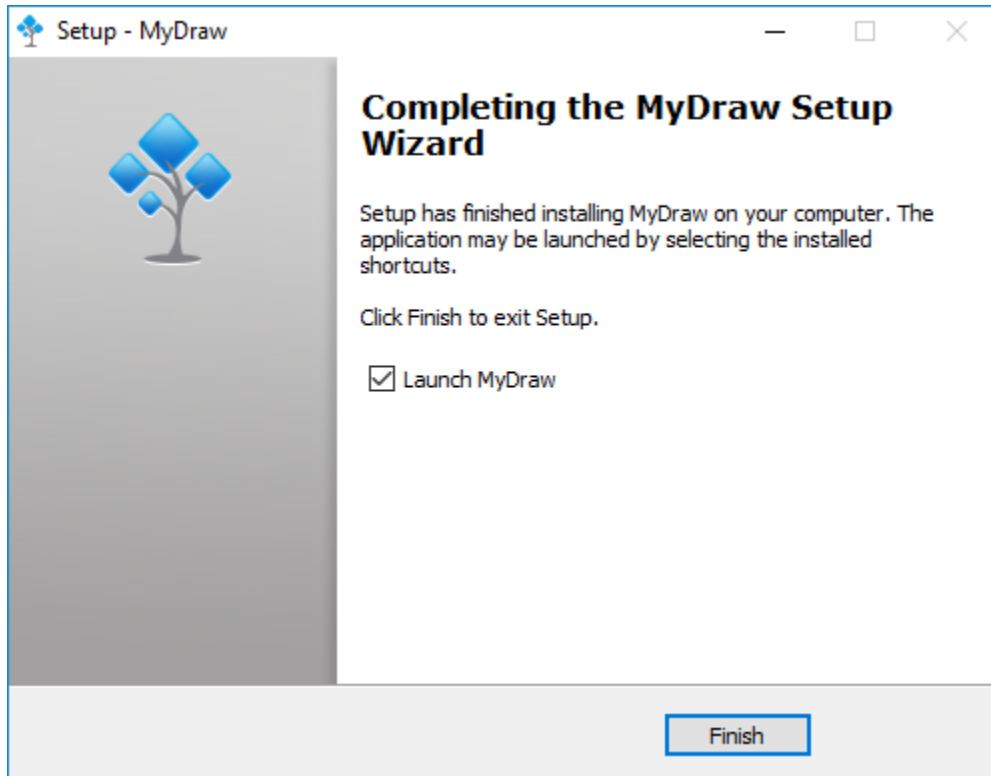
Setup - MyDraw

Completing the MyDraw Setup Wizard

Setup has finished installing MyDraw on your computer. The application may be launched by selecting the installed shortcuts.

Click Finish to exit Setup.

☑ Launch MyDraw

Finish